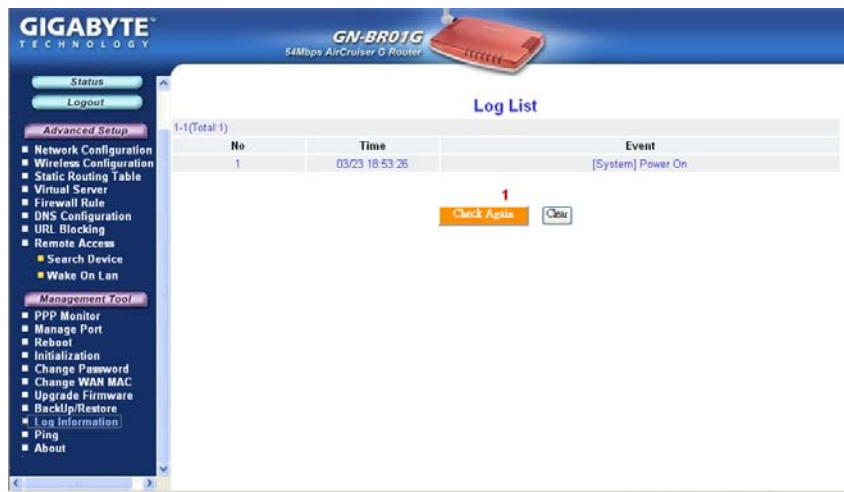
GIGABYTE
TECHNOLOGY

GN-BR01G
54Mbps AirCruiser G Router

Status
Logout
Advanced Setup
Network Configuration
Wireless Configuration
Static Routing Table
Virtual Server
Firewall Rule
DNS Configuration
URL Blocking
Remote Access
Search Device
Wake On Lan
Management Tool
PPP Monitor
Manage Port
Reboot
Initialization
Change Password
Change WAN MAC
Upgrade Firmware
BackUp/Restore
Log Information
Ping
About

Log List

1-1(Total:1)

| No | Time | Event |
|---|---|---|
| 1 | 03/23 18:53:26 | [System] Power On |

1
Check Again
Clear